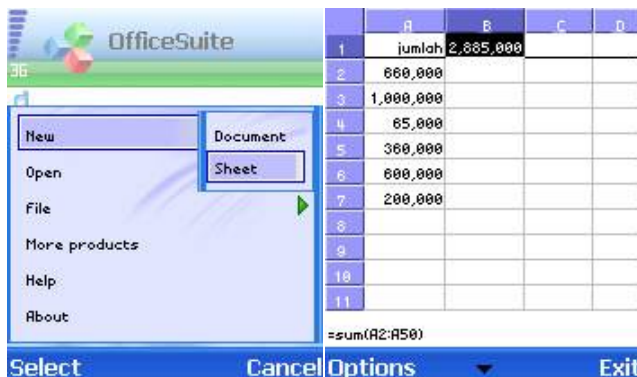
OfficeSuite

3G

New
Document
Sheet
Open
File
More products
Help
About

Select
Cancel

| | A | B | C | D |
|---|---|---|---|---|
| 1 | jumlah | 2,885,000 | | |
| 2 | 660,000 | | | |
| 3 | 1,000,000 | | | |
| 4 | 65,000 | | | |
| 5 | 360,000 | | | |
| 6 | 600,000 | | | |
| 7 | 200,000 | | | |
| 8 | | | | |
| 9 | | | | |
| 10 | | | | |
| 11 | | | | |

=sum(A2:A50)

Options
Exit